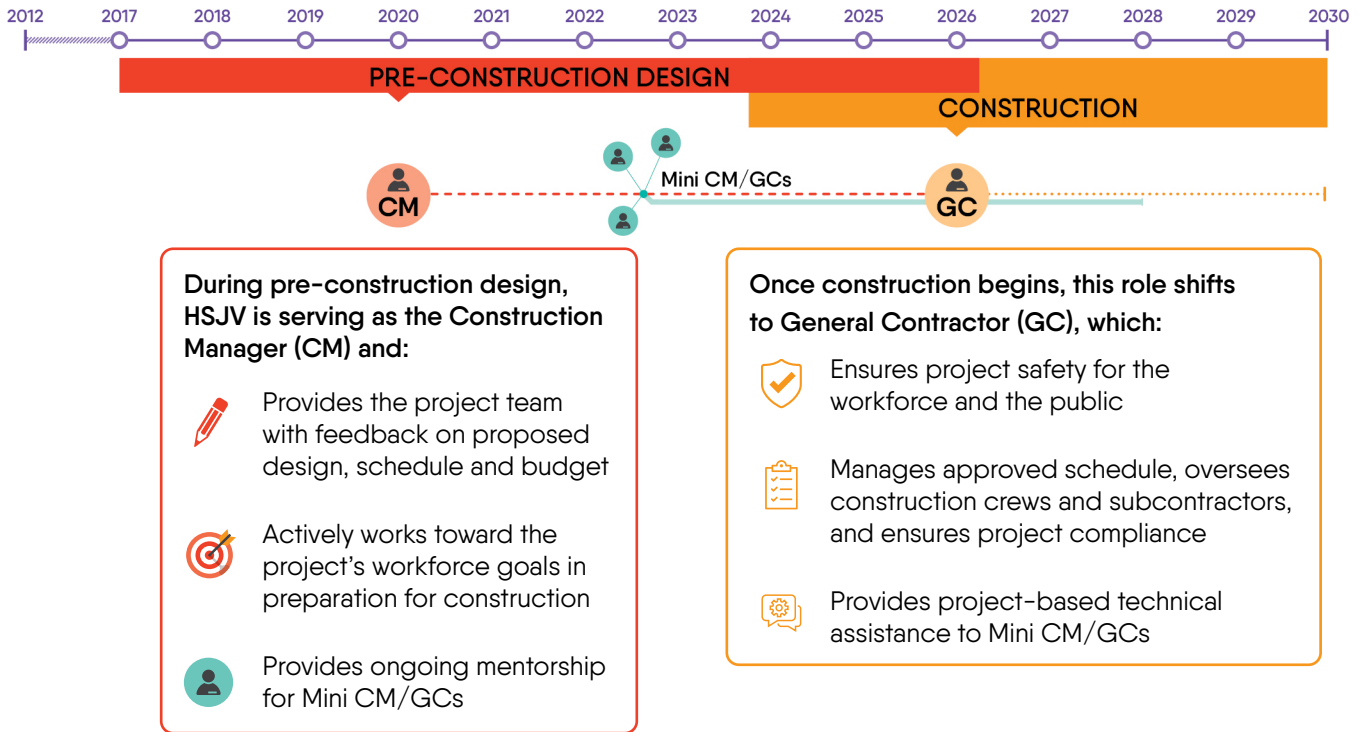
2012 2017 2018 2019 2020 2021 2022 2023 2024 2025 2026 2027 2028 2029 2030

PRE-CONSTRUCTION DESIGN

CONSTRUCTION

CM

Mini CM/GCs

GC

During pre-construction design, HSJV is serving as the Construction Manager (CM) and:

Provides the project team with feedback on proposed design, schedule and budget

Actively works toward the project's workforce goals in preparation for construction

Provides ongoing mentorship for Mini CM/GCs

Once construction begins, this role shifts to General Contractor (GC), which:

Ensures project safety for the workforce and the public

Manages approved schedule, oversees construction crews and subcontractors, and ensures project compliance

Provides project-based technical assistance to Mini CM/GCs